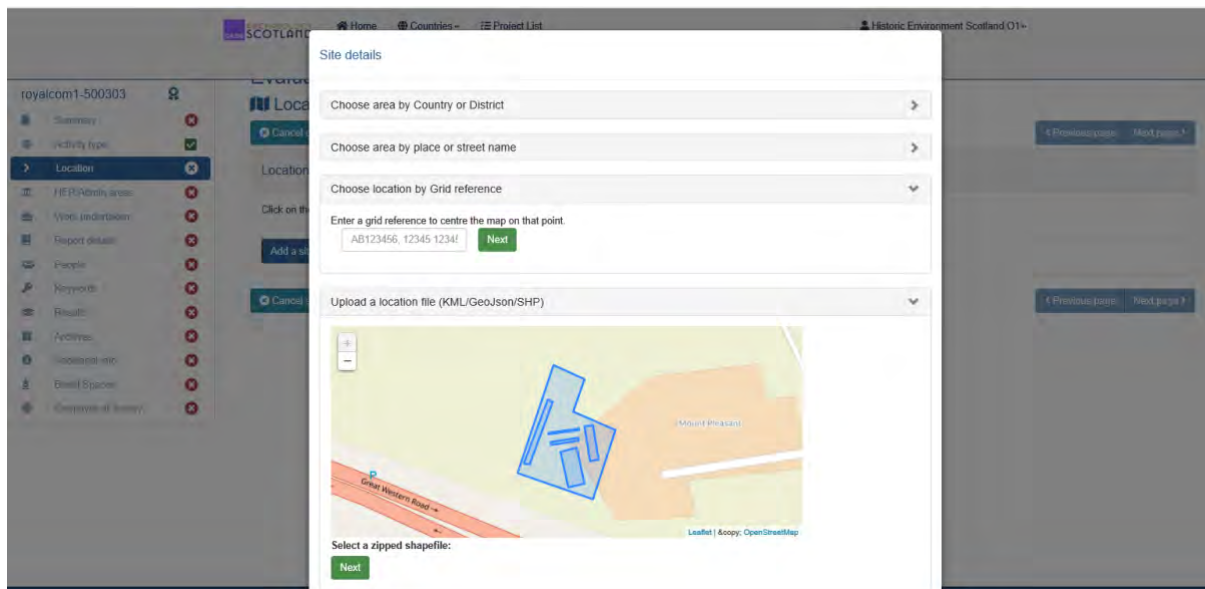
SCOTLAND Home Countries Project List Historic Environment Scotland O1

royalcom1-500303
Summary
Activity type
Location
HER/Admin areas
Work undertaken
Report details
People
Keywords
Results
Archives
Additional info
Bond Spaces
Overview of form

Loca
Cancel
Location
Click on th
Add a si
Cancel

Previous page Next page
Previous page Next page

Site details

Choose area by Country or District

Choose area by place or street name

Choose location by Grid reference

Enter a grid reference to centre the map on that point.

AB123456, 12345 1234

Next

Upload a location file (KML/GeoJson/SHP)

+
−

Mount Pleasant

Great Western Road

Leaflet | &copy; OpenStreetMap

Select a zipped shapefile:

Next